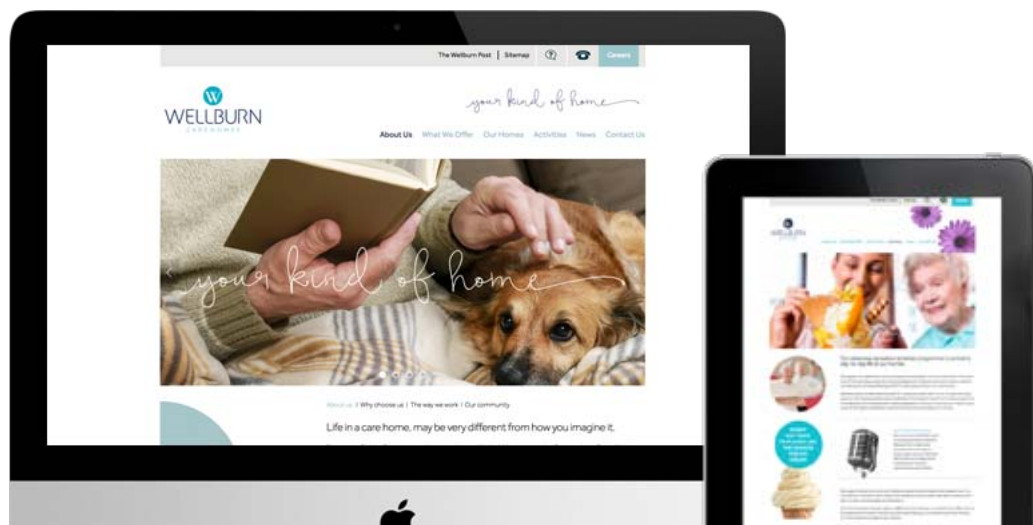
The Wellburn Post | Sitemap

Careers

WELLBURN
CARE HOMES

your kind of home

About Us What We Offer Our Homes Activities News Contact Us

your kind of home

About us | Why choose us | The way we work | Our community

Life in a care home, may be very different from how you imagine it.

WELLBURN